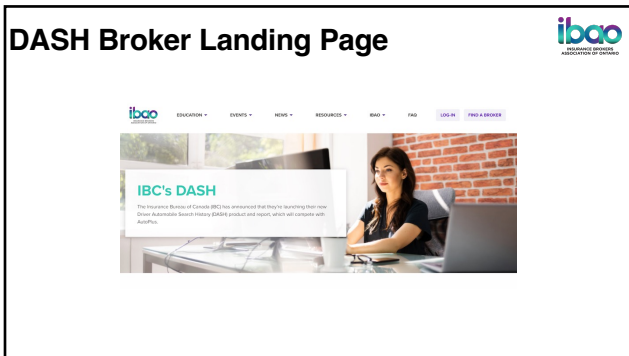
DASH Broker Landing Page

ibao
INSURANCE BROKERS ASSOCIATION OF ONTARIO

ibao

EDUCATION EVENTS NEWS RESOURCES IBAO FAQ LOG-IN FIND A BROKER

IBC's DASH

The Insurance Bureau of Canada (IBC) has announced that they're launching their new Driver Automobile Search History (DASH) product and report, which will compete with AutoPlus.